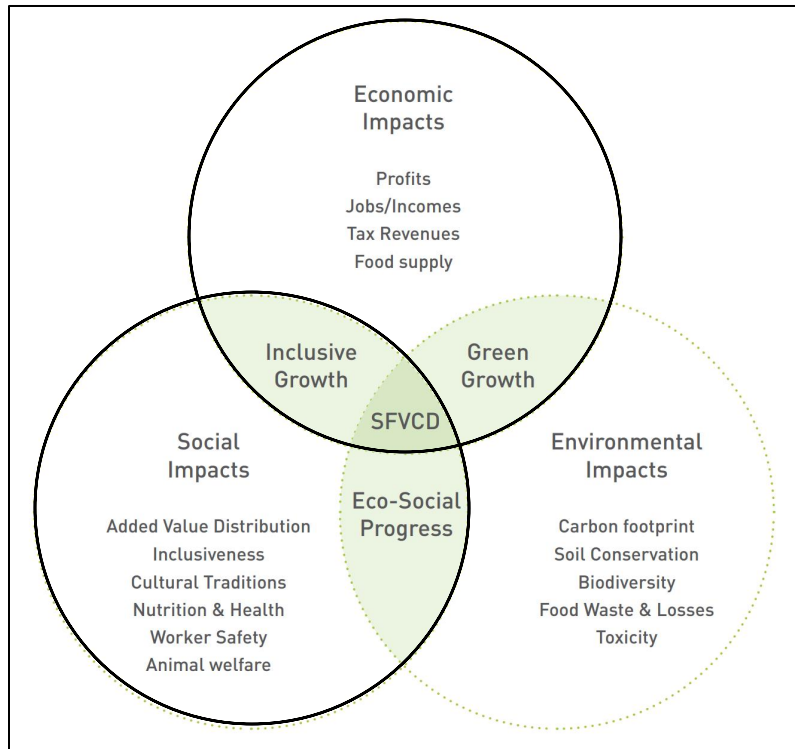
Economic Impacts

Profits
Jobs/Incomes
Tax Revenues
Food supply

Inclusive Growth

Green Growth

SFVCD

Social Impacts

Added Value Distribution
Inclusiveness
Cultural Traditions
Nutrition & Health
Worker Safety
Animal welfare

Eco-Social Progress

Environmental Impacts

Carbon footprint
Soil Conservation
Biodiversity
Food Waste & Losses
Toxicity